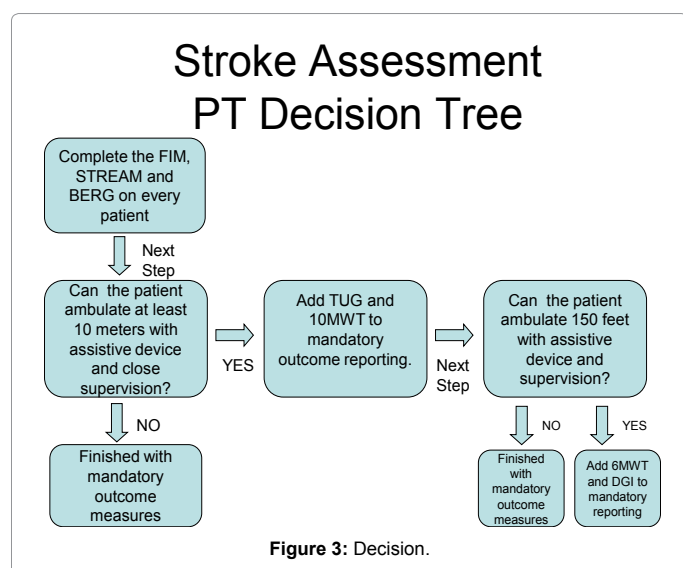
Stroke Assessment
PT Decision Tree

Complete the FIM, STREAM and BERG on every patient

Next Step

Can the patient ambulate at least 10 meters with assistive device and close supervision?

YES

Add TUG and 10MWT to mandatory outcome reporting.

Next Step

Can the patient ambulate 150 feet with assistive device and supervision?

NO

Finished with mandatory outcome measures

NO

YES

Finished with mandatory outcome measures

Add 6MWT and DGI to mandatory reporting

**Figure 3:** Decision.